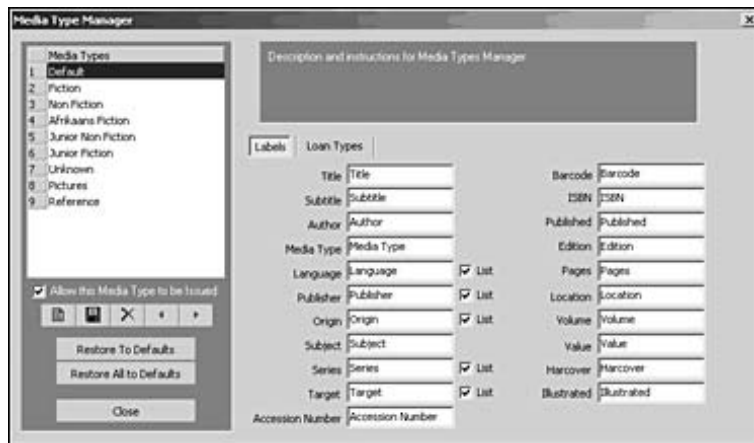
Media Type Manager

x

Media Types
1 Default
2 Fiction
3 Non Fiction
4 Afrikaans Fiction
5 Junior Non Fiction
6 Junior Fiction
7 Unknown
8 Pictures
9 Reference

Allow this Media Type to be Issued

Restore To Defaults

Restore All to Defaults

Close

Description and instructions for Media Types Manager

Labels | Loan Types

| | | | | |
|---|---|---|---|---|
| Title | Title | | Barcode | Barcode |
| Subtitle | Subtitle | | ISBN | ISBN |
| Author | Author | | Published | Published |
| Media Type | Media Type | | Edition | Edition |
| Language | Language | List | Pages | Pages |
| Publisher | Publisher | List | Location | Location |
| Origin | Origin | List | Volume | Volume |
| Subject | Subject | | Value | Value |
| Series | Series | List | Harcover | Harcover |
| Target | Target | List | Illustrated | Illustrated |
| Accession Number | Accession Number | | | |